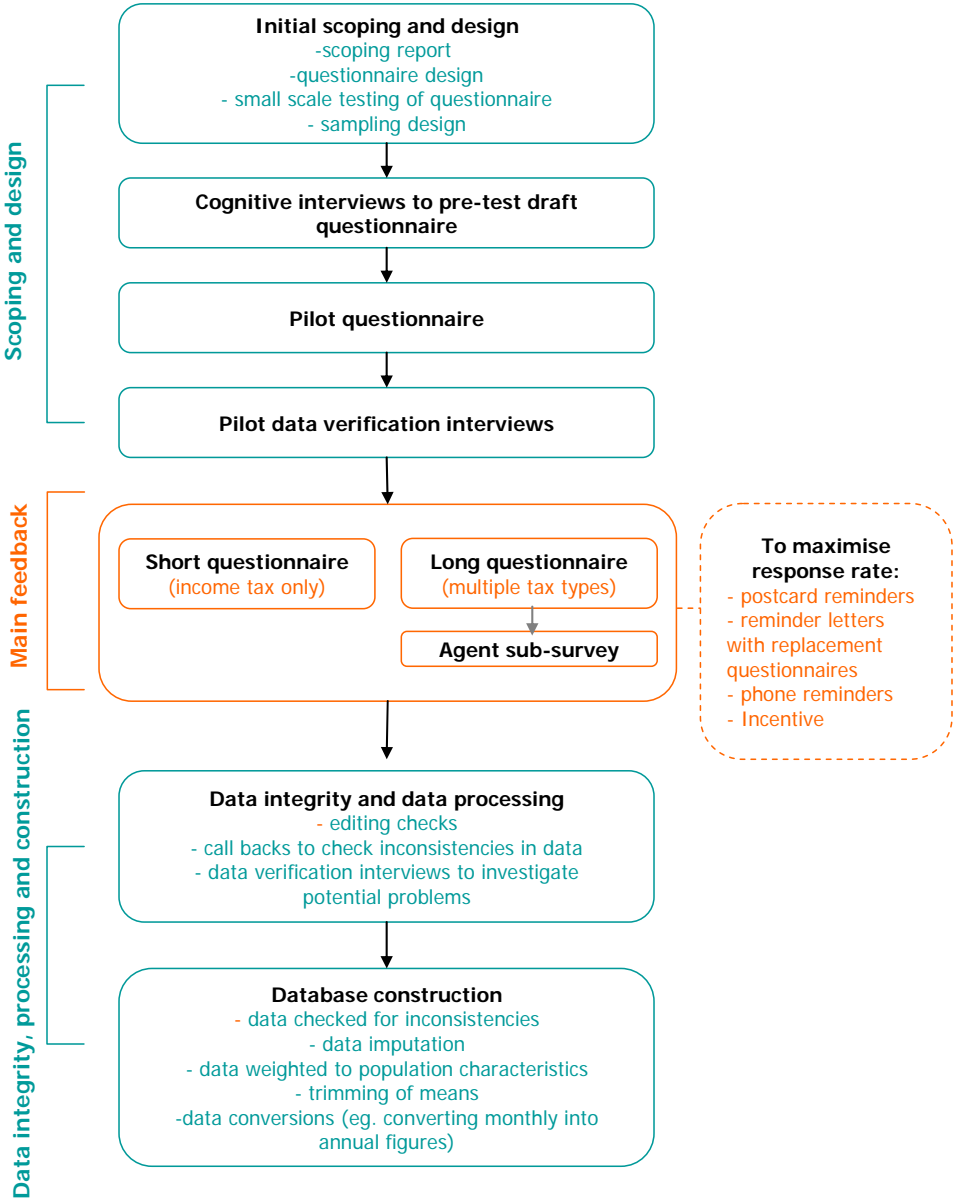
Scoping and design

Initial scoping and design
-scoping report
-questionnaire design
- small scale testing of questionnaire
- sampling design

Cognitive interviews to pre-test draft questionnaire

Pilot questionnaire

Pilot data verification interviews

Main feedback

Short questionnaire
(income tax only)

Long questionnaire
(multiple tax types)

Agent sub-survey

To maximise response rate:
- postcard reminders
- reminder letters with replacement questionnaires
- phone reminders
- Incentive

Data integrity, processing and construction

Data integrity and data processing
- editing checks
- call backs to check inconsistencies in data
- data verification interviews to investigate potential problems

Database construction
- data checked for inconsistencies
- data imputation
- data weighted to population characteristics
- trimming of means
-data conversions (eg. converting monthly into annual figures)